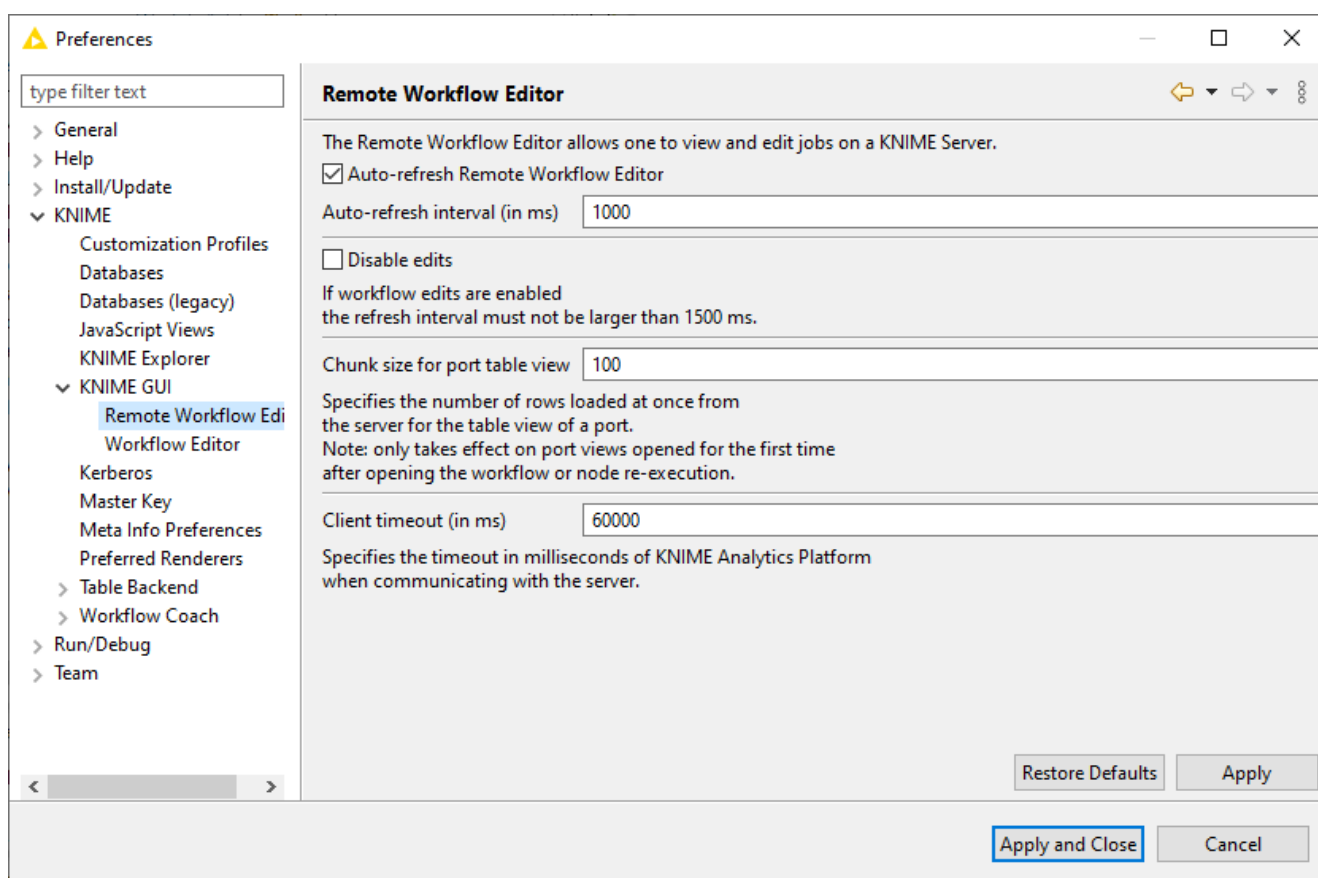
Preferences

type filter text

General
Help
Install/Update
KNIME
Customization Profiles
Databases
Databases (legacy)
JavaScript Views
KNIME Explorer
KNIME GUI
Remote Workflow Edi
Workflow Editor
Kerberos
Master Key
Meta Info Preferences
Preferred Renderers
Table Backend
Workflow Coach
Run/Debug
Team

Remote Workflow Editor

The Remote Workflow Editor allows one to view and edit jobs on a KNIME Server.

☑ Auto-refresh Remote Workflow Editor

Auto-refresh interval (in ms) 1000

☐ Disable edits

If workflow edits are enabled
the refresh interval must not be larger than 1500 ms.

Chunk size for port table view 100

Specifies the number of rows loaded at once from
the server for the table view of a port.
Note: only takes effect on port views opened for the first time
after opening the workflow or node re-execution.

Client timeout (in ms) 60000

Specifies the timeout in milliseconds of KNIME Analytics Platform
when communicating with the server.

Restore Defaults
Apply

Apply and Close
Cancel